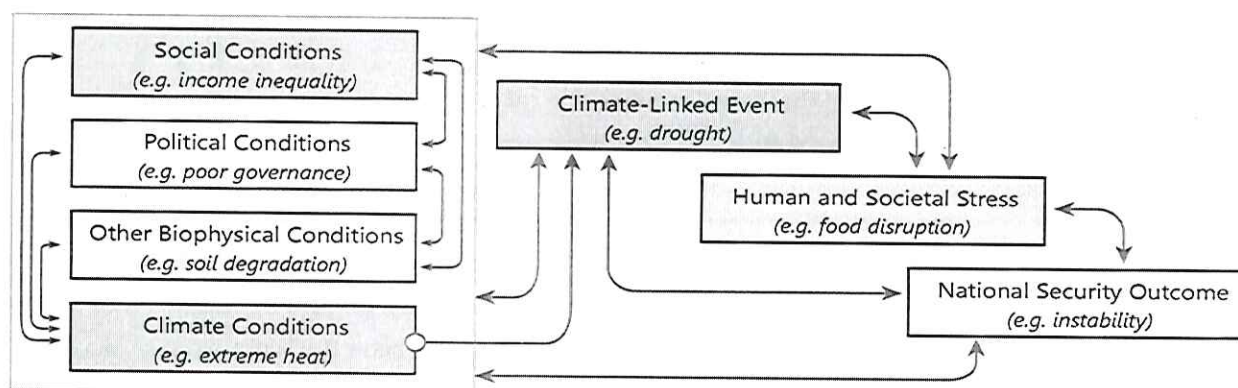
Social Conditions
(e.g. income inequality)

Political Conditions
(e.g. poor governance)

Other Biophysical Conditions
(e.g. soil degradation)

Climate Conditions
(e.g. extreme heat)

Climate-Linked Event
(e.g. drought)

Human and Societal Stress
(e.g. food disruption)

National Security Outcome
(e.g. instability)